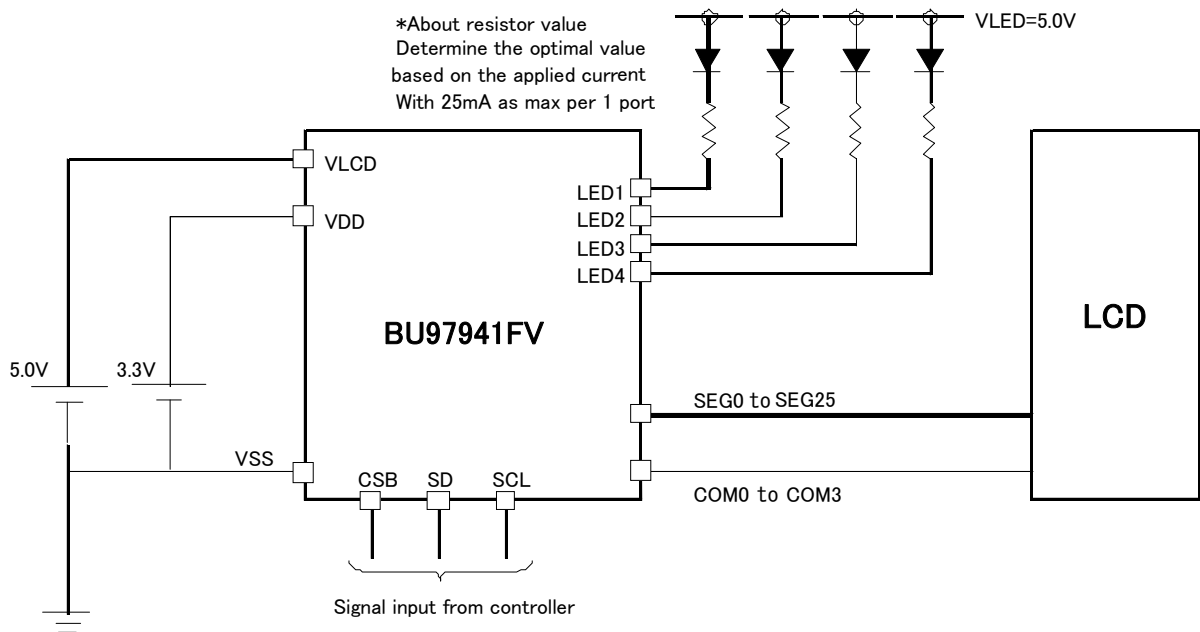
*About resistor value
Determine the optimal value based on the applied current
With 25mA as max per 1 port

VLED=5.0V

VLCD
VDD
LED1
LED2
LED3
LED4

BU97941FV

LCD

5.0V
3.3V

SEG0 to SEG25

VSS
CSB
SD
SCL

COM0 to COM3

Signal input from controller